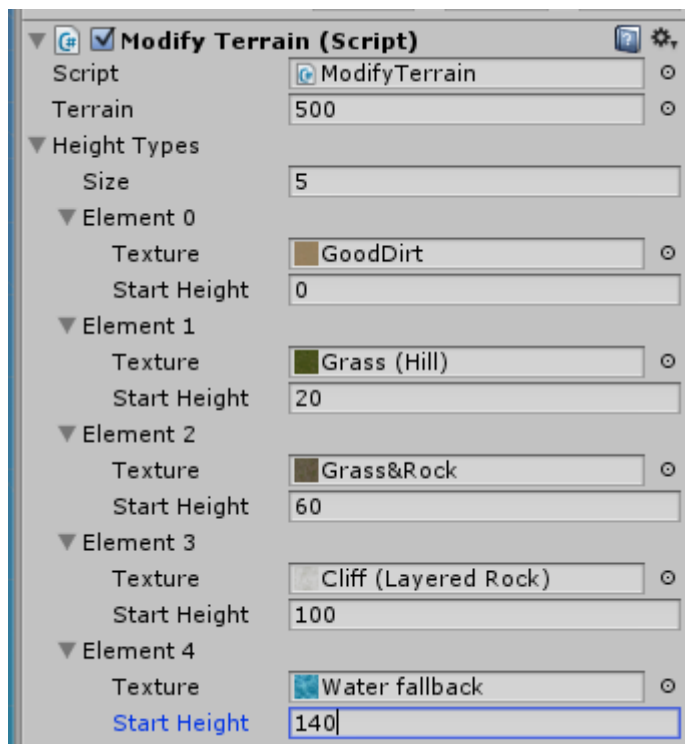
Modify Terrain (Script)

| | |
|---|---|
| Script | ModifyTerrain |
| Terrain | 500 |

Height Types

| | |
|---|---|
| Size | 5 |

Element 0

| | |
|---|---|
| Texture | GoodDirt |
| Start Height | 0 |

Element 1

| | |
|---|---|
| Texture | Grass (Hill) |
| Start Height | 20 |

Element 2

| | |
|---|---|
| Texture | Grass&Rock |
| Start Height | 60 |

Element 3

| | |
|---|---|
| Texture | Cliff (Layered Rock) |
| Start Height | 100 |

Element 4

| | |
|---|---|
| Texture | Water fallback |
| Start Height | 140 |